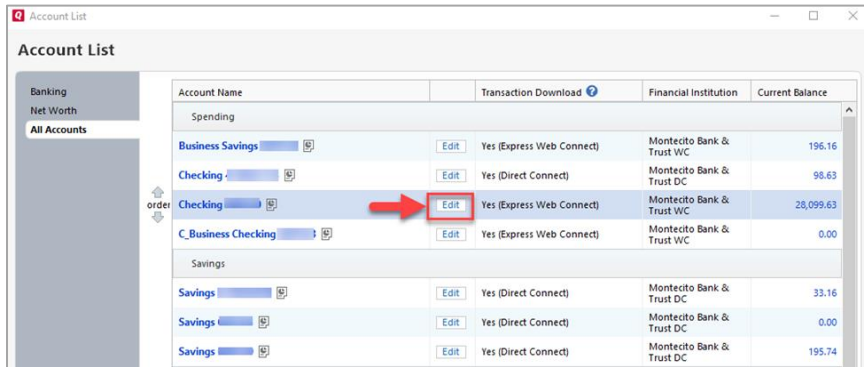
Account List

Account List

Banking
Net Worth
All Accounts

order

| Account Name | | Transaction Download | Financial Institution | Current Balance |
|---|---|---|---|---|
| Spending | | | | |
| Business Savings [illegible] | Edit | Yes (Express Web Connect) | Montecito Bank & Trust WC | 196.16 |
| Checking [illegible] | Edit | Yes (Direct Connect) | Montecito Bank & Trust DC | 98.63 |
| Checking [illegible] | Edit | Yes (Express Web Connect) | Montecito Bank & Trust WC | 28,099.63 |
| C_Business Checking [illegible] | Edit | Yes (Express Web Connect) | Montecito Bank & Trust WC | 0.00 |
| Savings | | | | |
| Savings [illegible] | Edit | Yes (Direct Connect) | Montecito Bank & Trust DC | 33.16 |
| Savings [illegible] | Edit | Yes (Direct Connect) | Montecito Bank & Trust DC | 0.00 |
| Savings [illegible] | Edit | Yes (Direct Connect) | Montecito Bank & Trust DC | 195.74 |